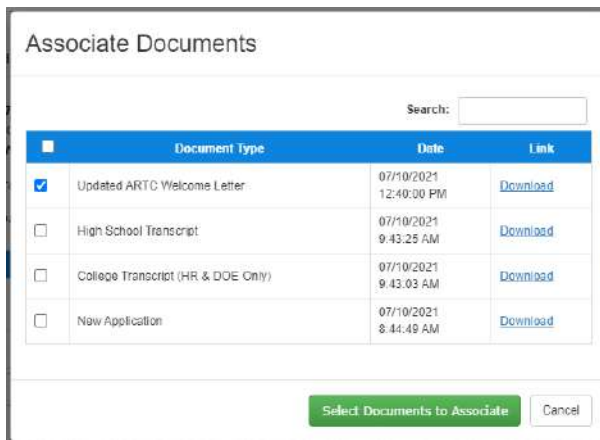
Associate Documents

Search:

| | Document Type | Date | Link |
|---|---|---|---|
| ☑ | Updated ARTC Welcome Letter | 07/10/2021 12:40:00 PM | Download |
| ☐ | High School Transcript | 07/10/2021 9:43:25 AM | Download |
| ☐ | College Transcript (HR & DOE Only) | 07/10/2021 9:43:03 AM | Download |
| ☐ | New Application | 07/10/2021 8:44:49 AM | Download |

Select Documents to Associate

Cancel